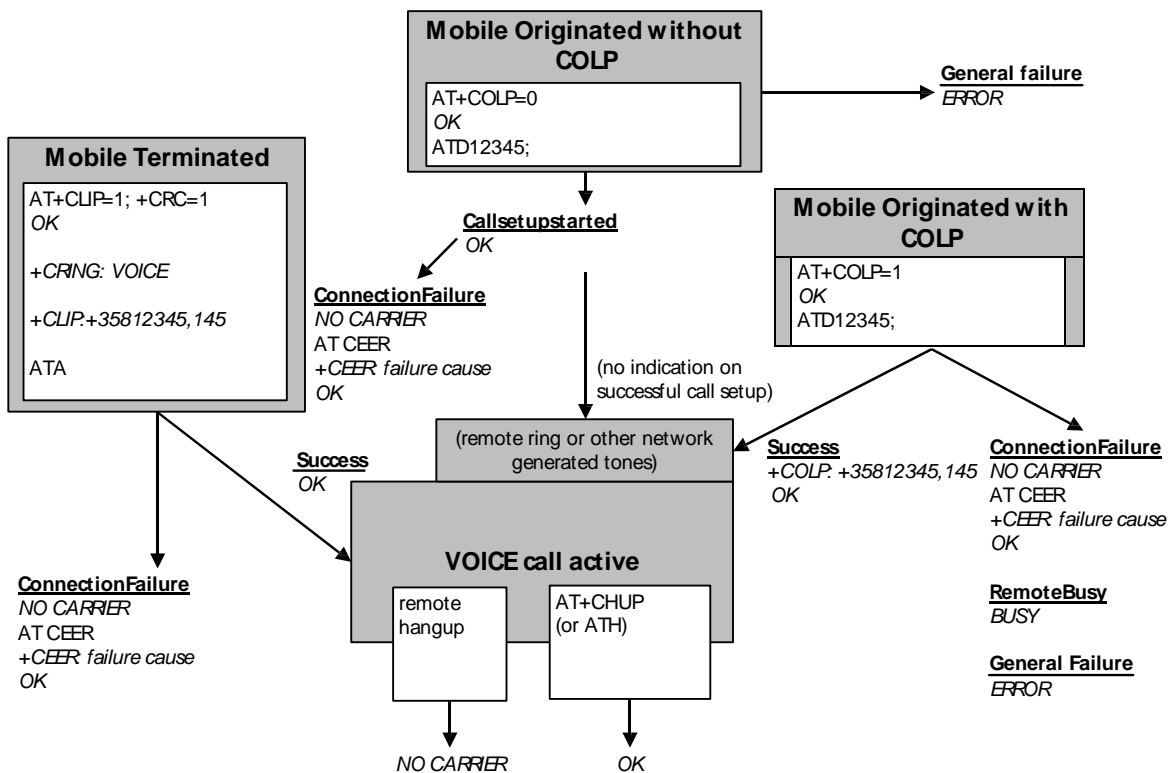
Mobile Originated without COLP

AT+COLP=0
OK
ATD12345;

General failure
ERROR

Mobile Terminated

AT+CLIP=1; +CRC=1
OK

+CRING: VOICE

+CLIP:+35812345,145

ATA

Callsetupstarted
OK

Mobile Originated with COLP

AT+COLP=1
OK
ATD12345;

ConnectionFailure
NO CARRIER
AT CEER
+CEER failure cause
OK

(no indication on successful call setup)

(remote ring or other network generated tones)

Success
OK

Success
+COLP: +35812345,145
OK

ConnectionFailure
NO CARRIER
AT CEER
+CEER failure cause
OK

VOICE call active

ConnectionFailure
NO CARRIER
AT CEER
+CEER failure cause
OK

remote hangup

AT+CHUP (or ATH)

RemoteBusy
BUSY

General Failure
ERROR

NO CARRIER

OK